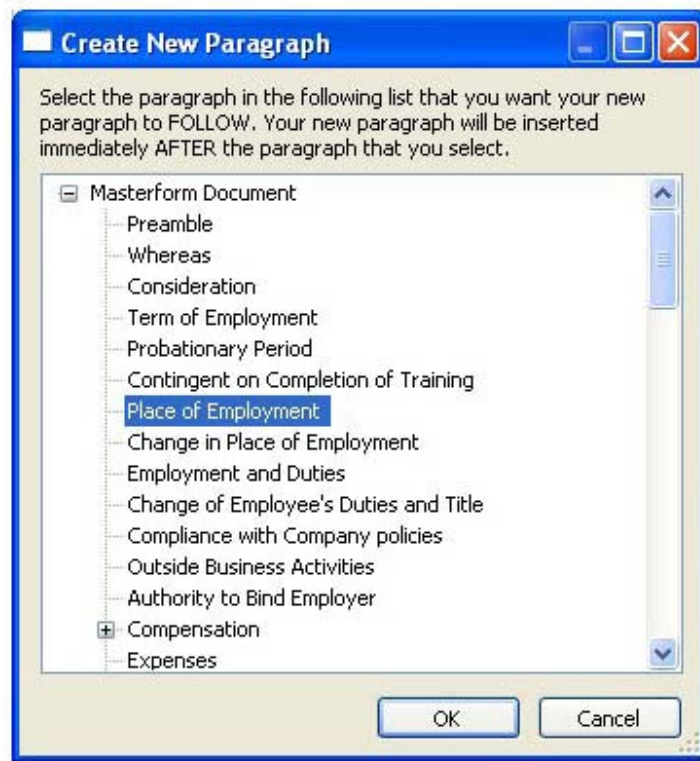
Create New Paragraph

Select the paragraph in the following list that you want your new paragraph to FOLLOW. Your new paragraph will be inserted immediately AFTER the paragraph that you select.

Masterform Document
Preamble
Whereas
Consideration
Term of Employment
Probationary Period
Contingent on Completion of Training
Place of Employment
Change in Place of Employment
Employment and Duties
Change of Employee's Duties and Title
Compliance with Company policies
Outside Business Activities
Authority to Bind Employer
Compensation
Expenses

OK
Cancel